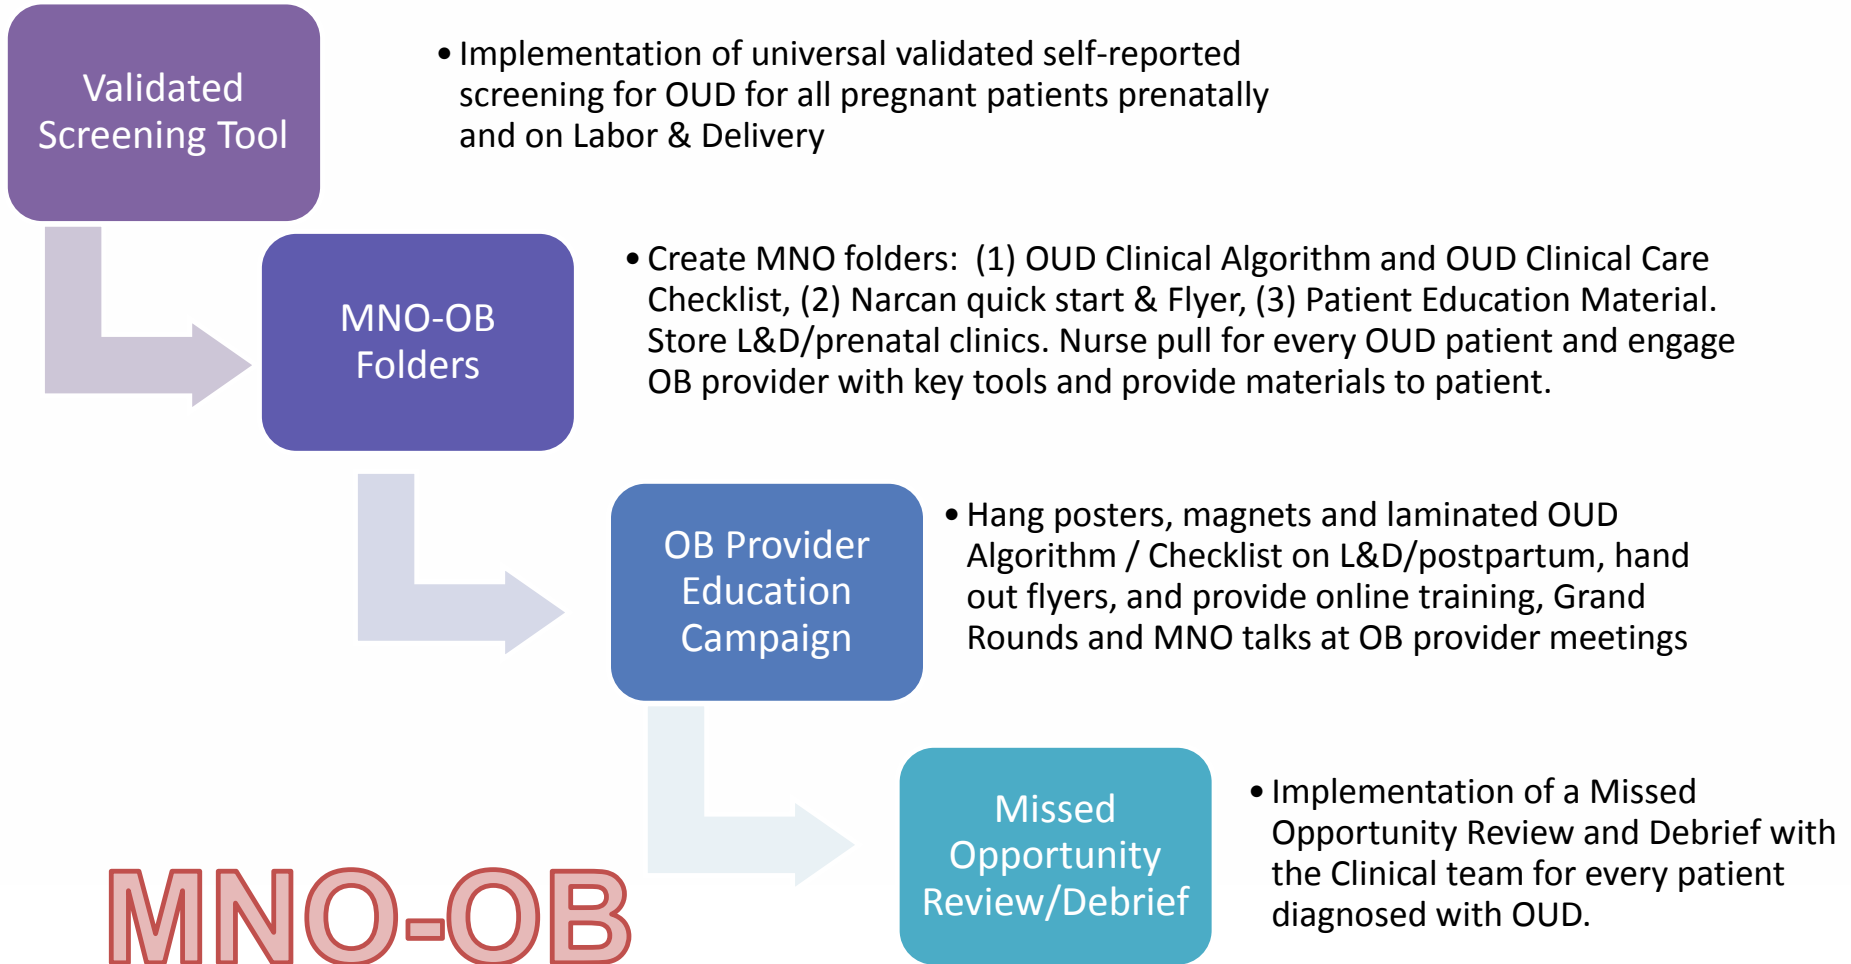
Validated Screening Tool

• Implementation of universal validated self-reported screening for OUD for all pregnant patients prenatally and on Labor & Delivery

MNO-OB Folders

• Create MNO folders: (1) OUD Clinical Algorithm and OUD Clinical Care Checklist, (2) Narcan quick start & Flyer, (3) Patient Education Material. Store L&D/prenatal clinics. Nurse pull for every OUD patient and engage OB provider with key tools and provide materials to patient.

OB Provider Education Campaign

• Hang posters, magnets and laminated OUD Algorithm / Checklist on L&D/postpartum, hand out flyers, and provide online training, Grand Rounds and MNO talks at OB provider meetings

Missed Opportunity Review/Debrief

• Implementation of a Missed Opportunity Review and Debrief with the Clinical team for every patient diagnosed with OUD.

MNO-OB